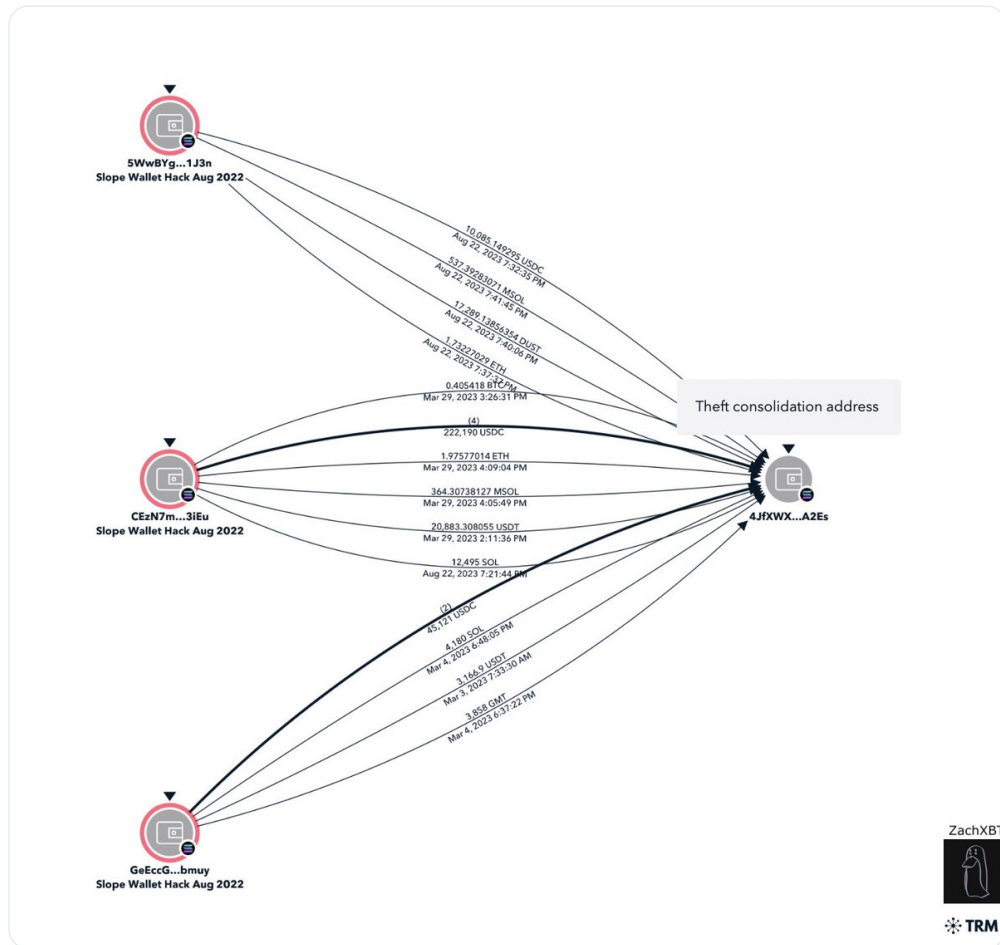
5WwBYg...1J3n
Slope Wallet Hack Aug 2022

10,085.149295 USDC
Aug 22, 2023 7:32:35 PM
537.39283071 MSOL
Aug 22, 2023 7:41:45 PM
17,289.13856354 DUST
Aug 22, 2023 7:40:06 PM
1.73227029 ETH
Aug 22, 2023 7:37:3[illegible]
0.405418 BTC
Mar 29, 2023 3:26:31 PM

Theft consolidation address

CEzN7m...3iEu
Slope Wallet Hack Aug 2022

(4)
222,190 USDC
1.97577014 ETH
Mar 29, 2023 4:09:04 PM
364.30738127 MSOL
Mar 29, 2023 4:05:49 PM
20,883.308055 USDT
Mar 29, 2023 2:11:36 PM
12,495 SOL
Aug 22, 2023 7:21:44 PM

4JfXWX...A2Es

(2)
45,121 USDC
4,180 SOL
Mar 4, 2023 6:48:05 PM
3,166.9 USDT
Mar 3, 2023 7:33:30 AM
3,858 GMT
Mar 4, 2023 6:37:22 PM

GeEccG...bmuy
Slope Wallet Hack Aug 2022

ZachXBT

TRM